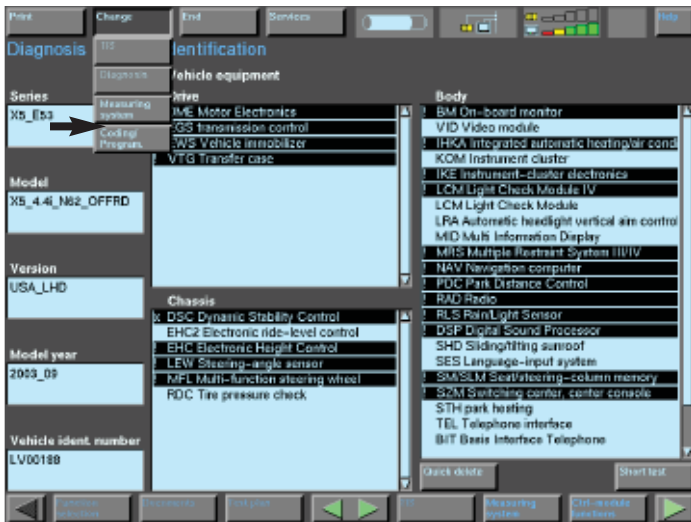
Print Change End Services Help

Diagnosis TIS dentification

Diagnosis

Measuring system

Coding/ Program.

Series
X5_E53

Model
X5_4.4i_N62_OFFRD

Version
USA_LHD

Model year
2003_09

Vehicle ident. number
LV00188

Vehicle equipment

Drive
DME Motor Electronics
EGS transmission control
EWS Vehicle immobilizer
VTG Transfer case

Chassis
X DSC Dynamic Stability Control
EHC2 Electronic ride-level control
! EHC Electronic Height Control
! LEW Steering-angle sensor
! MFL Multi-function steering wheel
RDC Tire pressure check

Body
BM On-board monitor
VID Video module
! IHKA Integrated automatic heating/air cond
KOM Instrument cluster
! IKE Instrument-cluster electronics
! LCM Light Check Module IV
LCM Light Check Module
LRA Automatic headlight vertical aim control
MID Multi Information Display
! MRS Multiple Restraint System III/IV
! NAV Navigation computer
! PDC Park Distance Control
! RAD Radio
! RLS Rain/Light Sensor
! DSP Digital Sound Processor
SHD Sliding/tilting sunroof
SES Language-input system
! SM/SLM Seat/steering-column memory
! SZM Switching center, center console
STH park heating
TEL Telephone interface
BIT Basis Interface Telephone

Quick delete

Short test

Measuring system

Ctrl-module functions